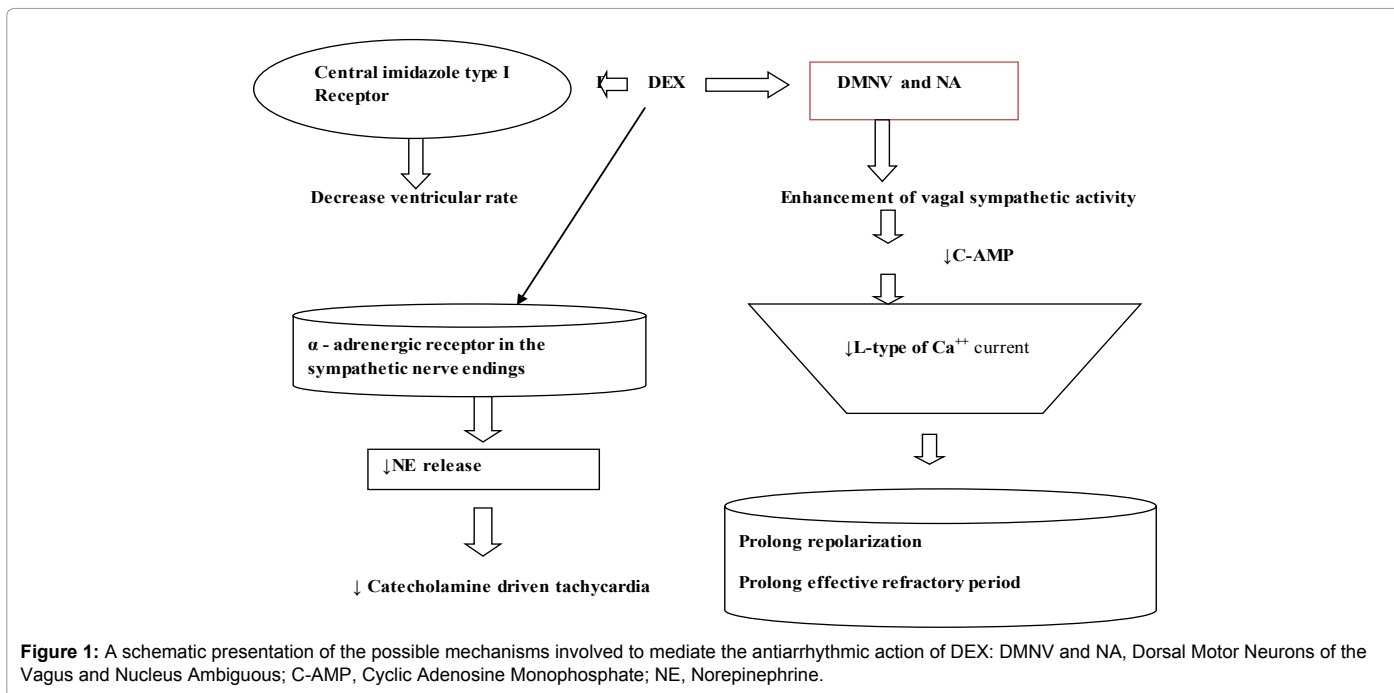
Central imidazole type I Receptor

DEX

DMNV and NA

Decrease ventricular rate

Enhancement of vagal sympathetic activity

↓C-AMP

α - adrenergic receptor in the sympathetic nerve endings

↓L-type of $Ca^{++}$ current

↓NE release

↓ Catecholamine driven tachycardia

Prolong repolarization

Prolong effective refractory period

**Figure 1:** A schematic presentation of the possible mechanisms involved to mediate the antiarrhythmic action of DEX: DMNV and NA, Dorsal Motor Neurons of the Vagus and Nucleus Ambiguous; C-AMP, Cyclic Adenosine Monophosphate; NE, Norepinephrine.